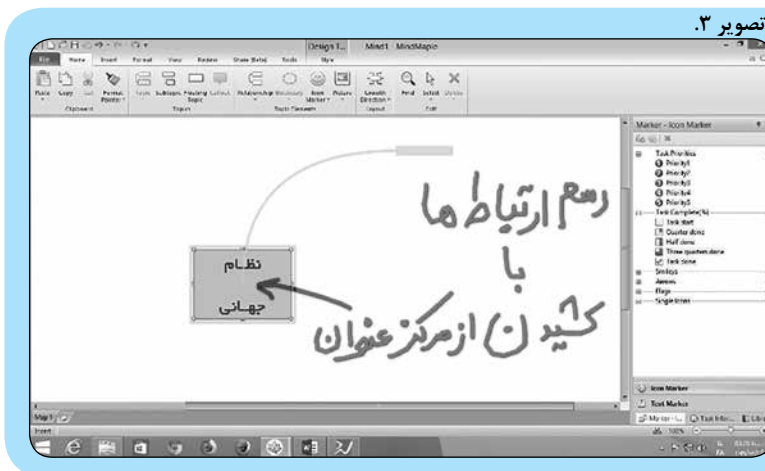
تصویر ۳.

Design T... Mind1 MindMaple

File Home Insert Format View Review Share (Beta) Tools Style

Paste Copy Cut Format Painter Topic Subtopic Floating Topic Callout Relationship Boundary Icon Marker Picture Growth Direction Find Select Delete

Clipboard Topics Topic Elements Layout Edit

Marker - Icon Marker

Task Priorities
Priority1
Priority2
Priority3
Priority4
Priority5
Task Complete(%)
Task start
Quarter done
Half done
Three quarters done
Task done
Smileys
Arrows
Flags
Single Icons

نظام جهانی

رسم ارتباط ها با کشیدن از مرکز عنوان

Icon Marker
Text Marker

Map1